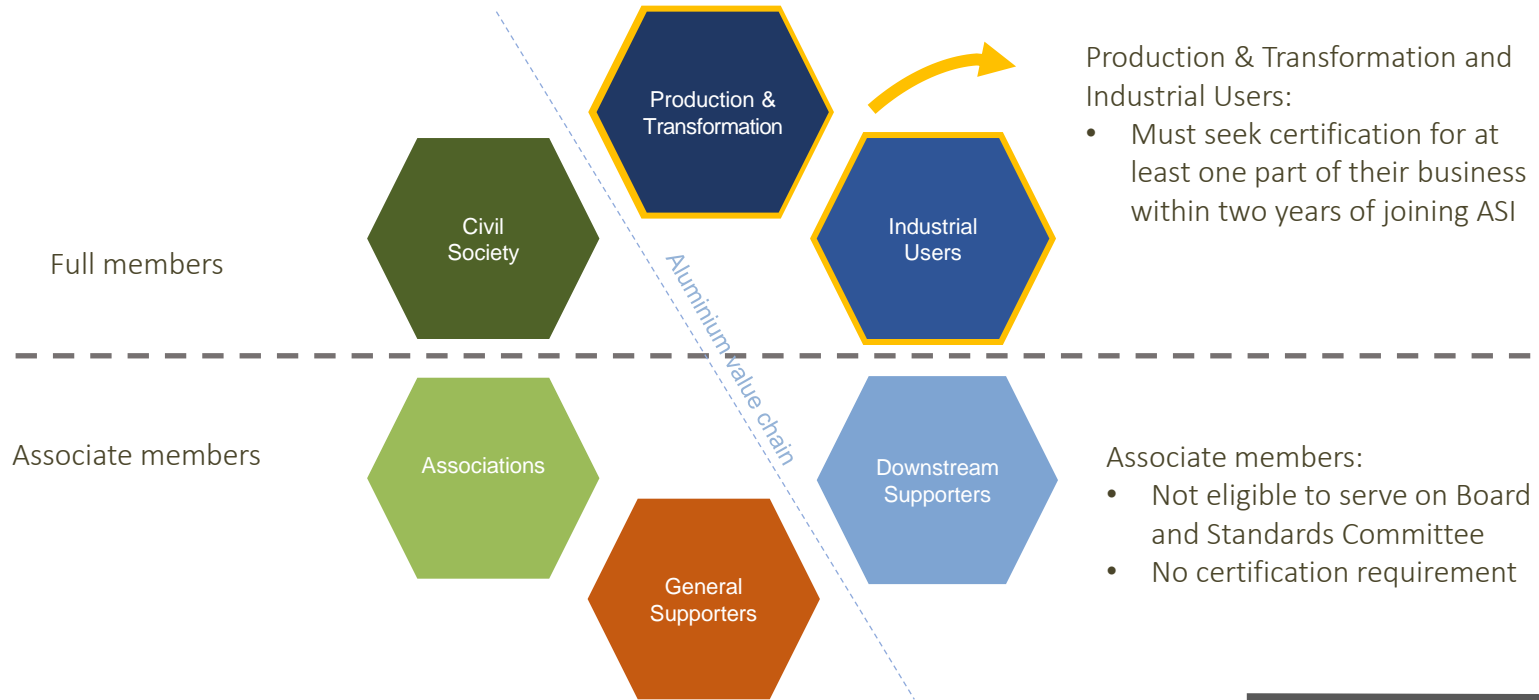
Production & Transformation

Civil Society

Industrial Users

Production & Transformation and Industrial Users:
- Must seek certification for at least one part of their business within two years of joining ASI

Full members

Aluminium value chain

Associate members

Associations

Downstream Supporters

General Supporters

Associate members:
- Not eligible to serve on Board and Standards Committee
- No certification requirement